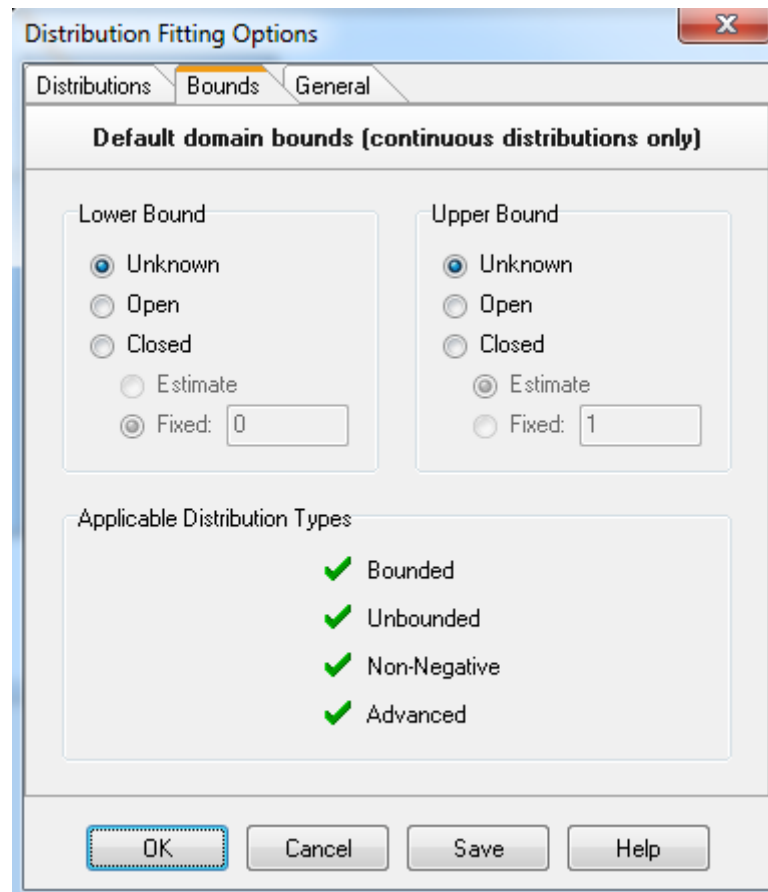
Distribution Fitting Options

x

Distributions Bounds General

Default domain bounds (continuous distributions only)

Lower Bound

Unknown

Open

Closed

Estimate

Fixed: 0

Upper Bound

Unknown

Open

Closed

Estimate

Fixed: 1

Applicable Distribution Types

Bounded

Unbounded

Non-Negative

Advanced

OK Cancel Save Help